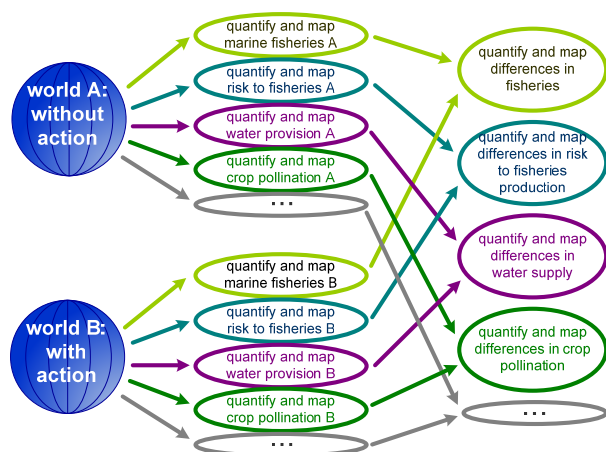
world A: without action

quantify and map marine fisheries A

quantify and map risk to fisheries A

quantify and map water provision A

quantify and map crop pollination A

...

world B: with action

quantify and map marine fisheries B

quantify and map risk to fisheries B

quantify and map water provision B

quantify and map crop pollination B

...

quantify and map differences in fisheries

quantify and map differences in risk to fisheries production

quantify and map differences in water supply

quantify and map differences in crop pollination

...